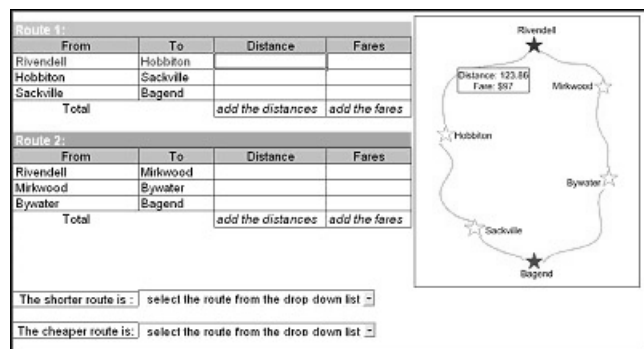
Route 1:

| From | To | Distance | Fares |
|---|---|---|---|
| Rivendell | Hobbiton | | |
| Hobbiton | Sackville | | |
| Sackville | Bagend | | |
| Total | | add the distances | add the fares |

Route 2:

| From | To | Distance | Fares |
|---|---|---|---|
| Rivendell | Mirkwood | | |
| Mirkwood | Bywater | | |
| Bywater | Bagend | | |
| Total | | add the distances | add the fares |

The shorter route is : select the route from the drop down list

The cheaper route is: select the route from the drop down list

Rivendell

Distance: 123.86
Fare: $97

Mirkwood

Hobbiton

Bywater

Sackville

Bagend